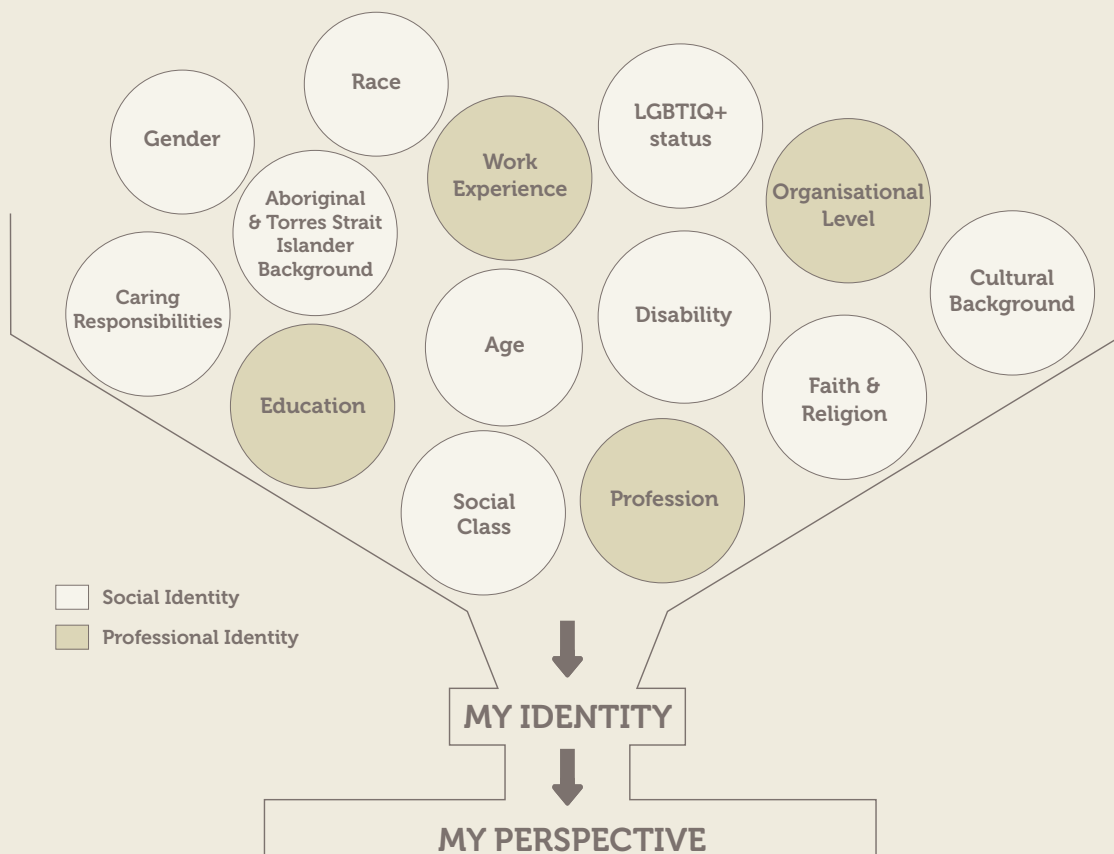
Race

Gender

LGBTIQ+ status

Work Experience

Aboriginal & Torres Strait Islander Background

Organisational Level

Cultural Background

Caring Responsibilities

Disability

Age

Education

Faith & Religion

Social Class

Profession

Social Identity

Professional Identity

MY IDENTITY

MY PERSPECTIVE